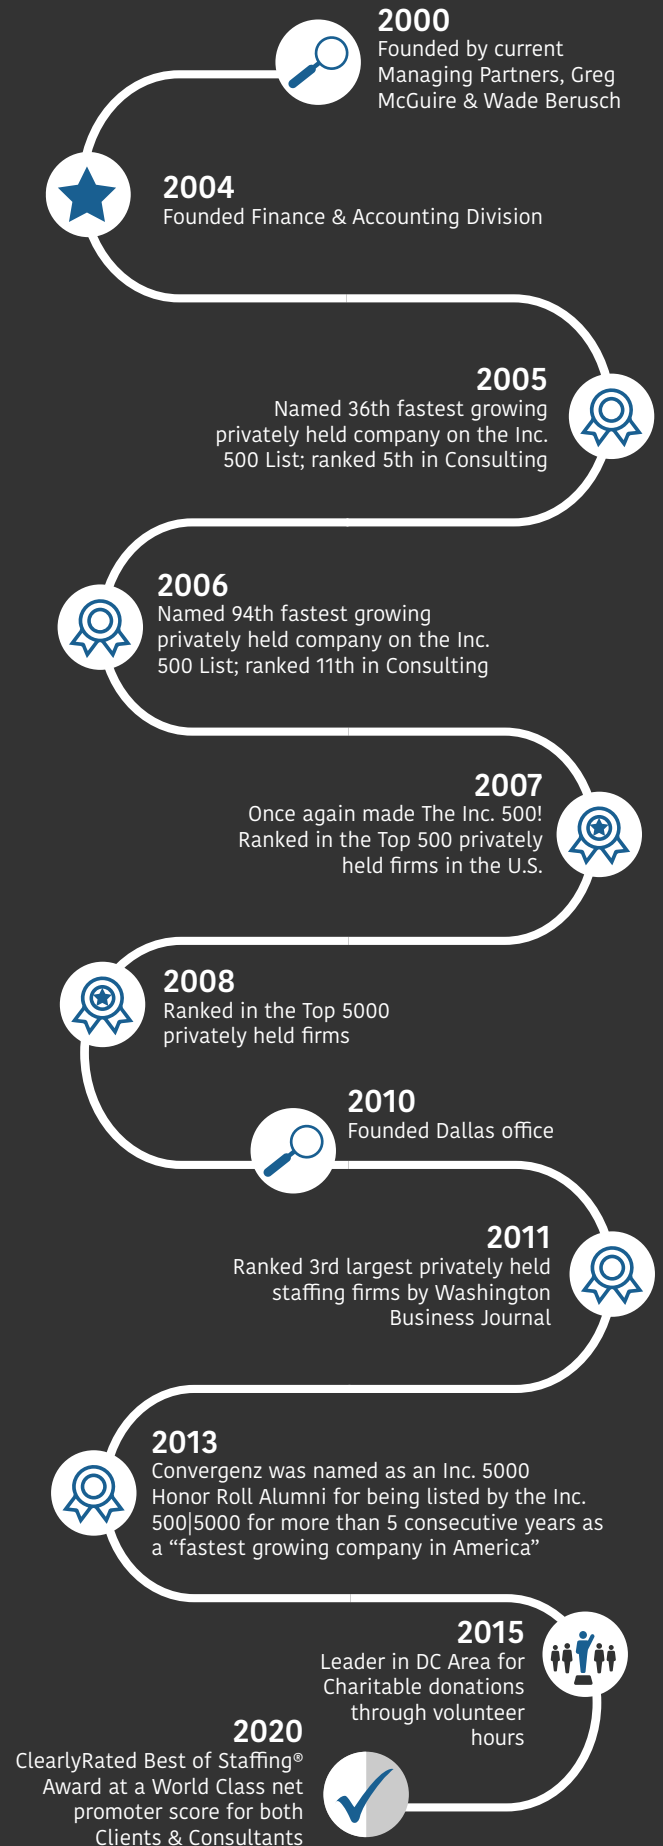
2000
Founded by current Managing Partners, Greg McGuire & Wade Berusch

2004
Founded Finance & Accounting Division

2005
Named 36th fastest growing privately held company on the Inc. 500 List; ranked 5th in Consulting

2006
Named 94th fastest growing privately held company on the Inc. 500 List; ranked 11th in Consulting

2007
Once again made The Inc. 500! Ranked in the Top 500 privately held firms in the U.S.

2008
Ranked in the Top 5000 privately held firms

2010
Founded Dallas office

2011
Ranked 3rd largest privately held staffing firms by Washington Business Journal

2013
Convergenz was named as an Inc. 5000 Honor Roll Alumni for being listed by the Inc. 500|5000 for more than 5 consecutive years as a “fastest growing company in America”

2015
Leader in DC Area for Charitable donations through volunteer hours

2020
ClearlyRated Best of Staffing® Award at a World Class net promoter score for both Clients & Consultants